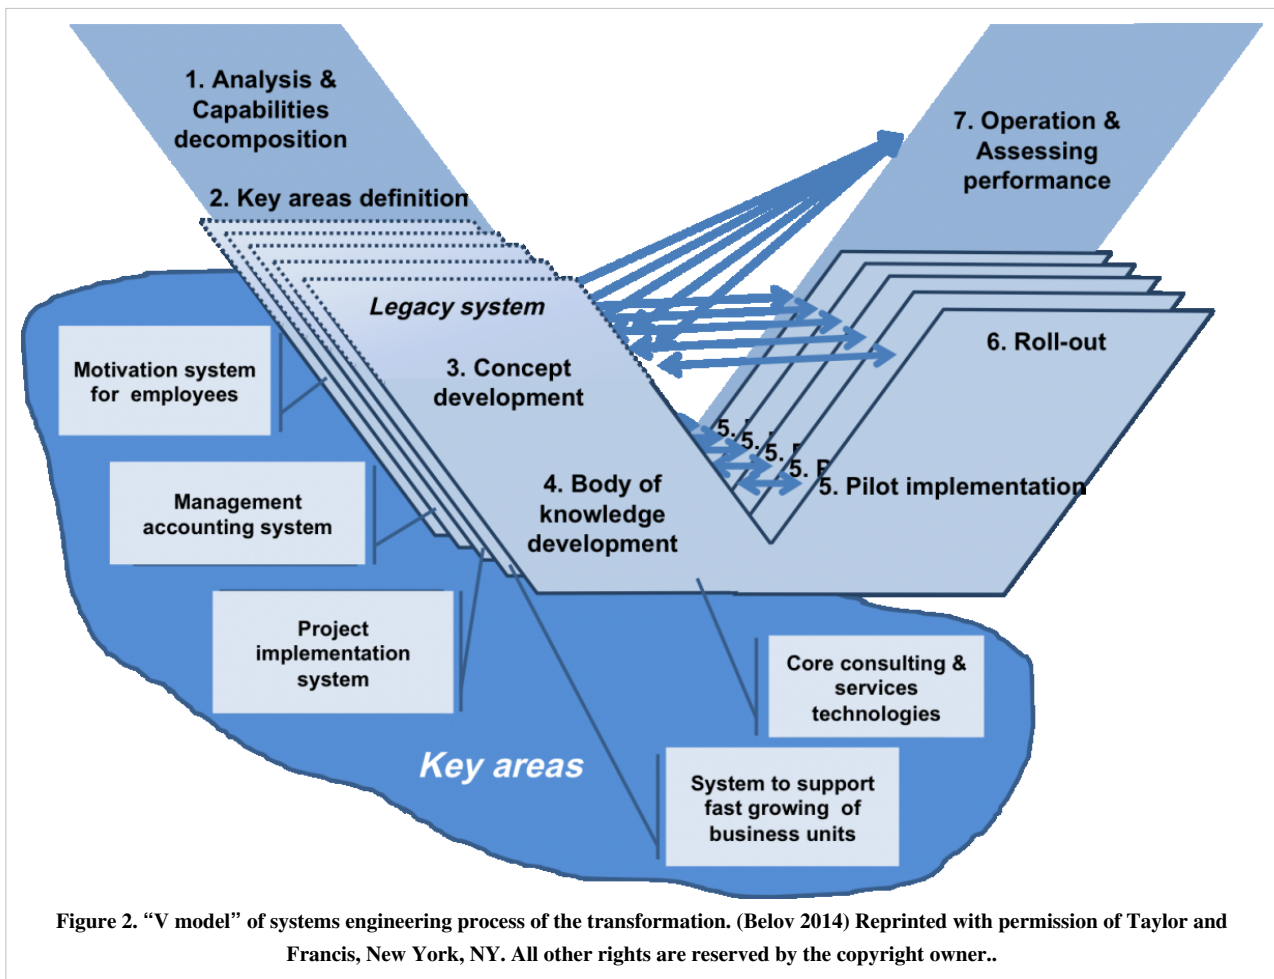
1. Analysis & Capabilities decomposition

2. Key areas definition

7. Operation & Assessing performance

Legacy system

3. Concept development

6. Roll-out

Motivation system for employees

5. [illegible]

5. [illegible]

5. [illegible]

5. P

5. Pilot implementation

4. Body of knowledge development

Management accounting system

Project implementation system

Core consulting & services technologies

Key areas

System to support fast growing of business units

Figure 2. "V model" of systems engineering process of the transformation. (Belov 2014) Reprinted with permission of Taylor and Francis, New York, NY. All other rights are reserved by the copyright owner..